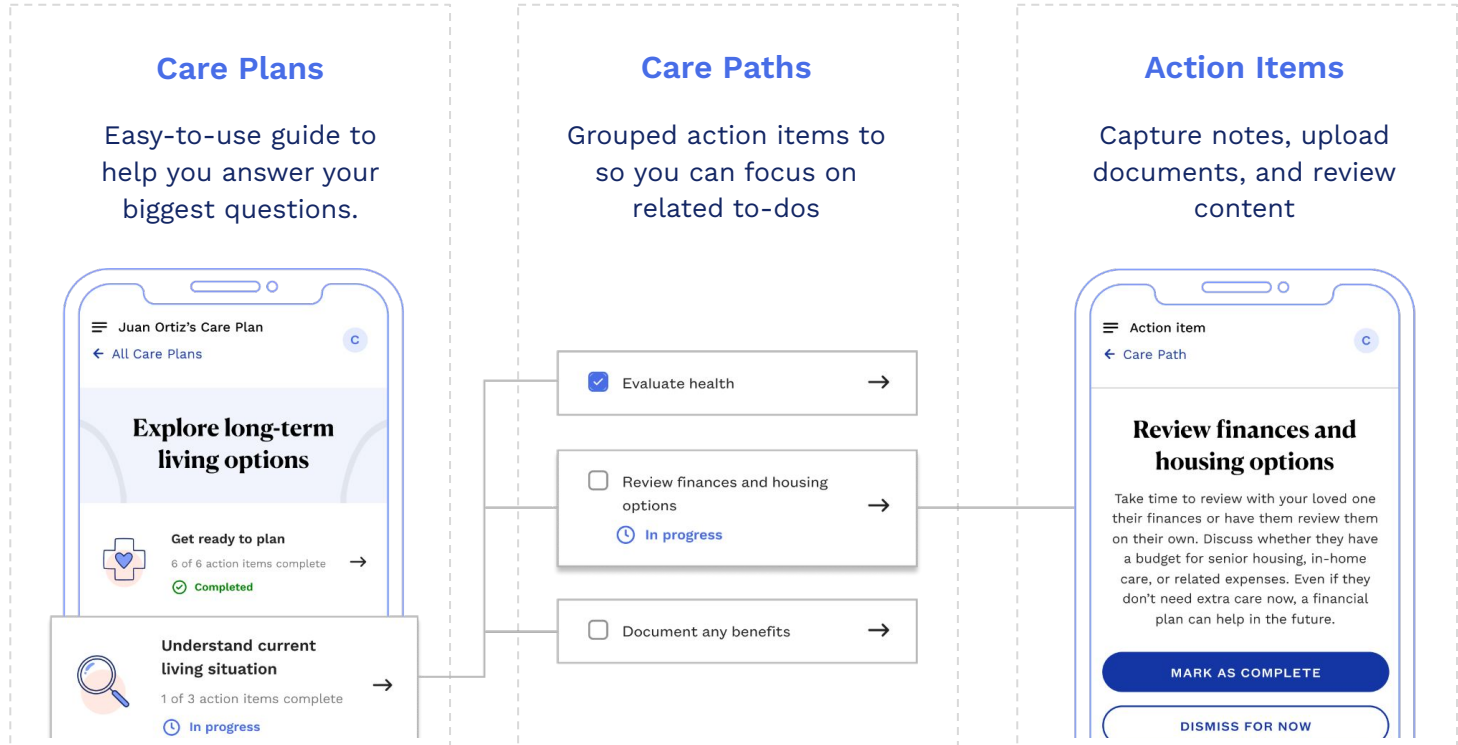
Care Plans

Easy-to-use guide to help you answer your biggest questions.

Juan Ortiz's Care Plan
C
All Care Plans

Explore long-term living options

Get ready to plan
6 of 6 action items complete
Completed

Understand current living situation
1 of 3 action items complete
In progress

Care Paths

Grouped action items to so you can focus on related to-dos

Evaluate health

Review finances and housing options
In progress

Document any benefits

Action Items

Capture notes, upload documents, and review content

Action item
C
Care Path

Review finances and housing options

Take time to review with your loved one their finances or have them review them on their own. Discuss whether they have a budget for senior housing, in-home care, or related expenses. Even if they don't need extra care now, a financial plan can help in the future.

MARK AS COMPLETE

DISMISS FOR NOW